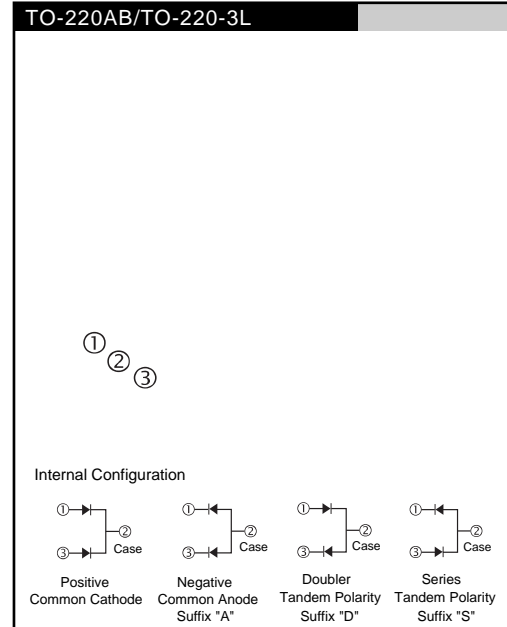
TO-220AB/TO-220-3L

①
②
③

Internal Configuration

① ② Case ③

Positive Common Cathode

① ② Case ③

Negative Common Anode Suffix "A"

① ② Case ③

Doubler Tandem Polarity Suffix "D"

① ② Case ③

Series Tandem Polarity Suffix "S"